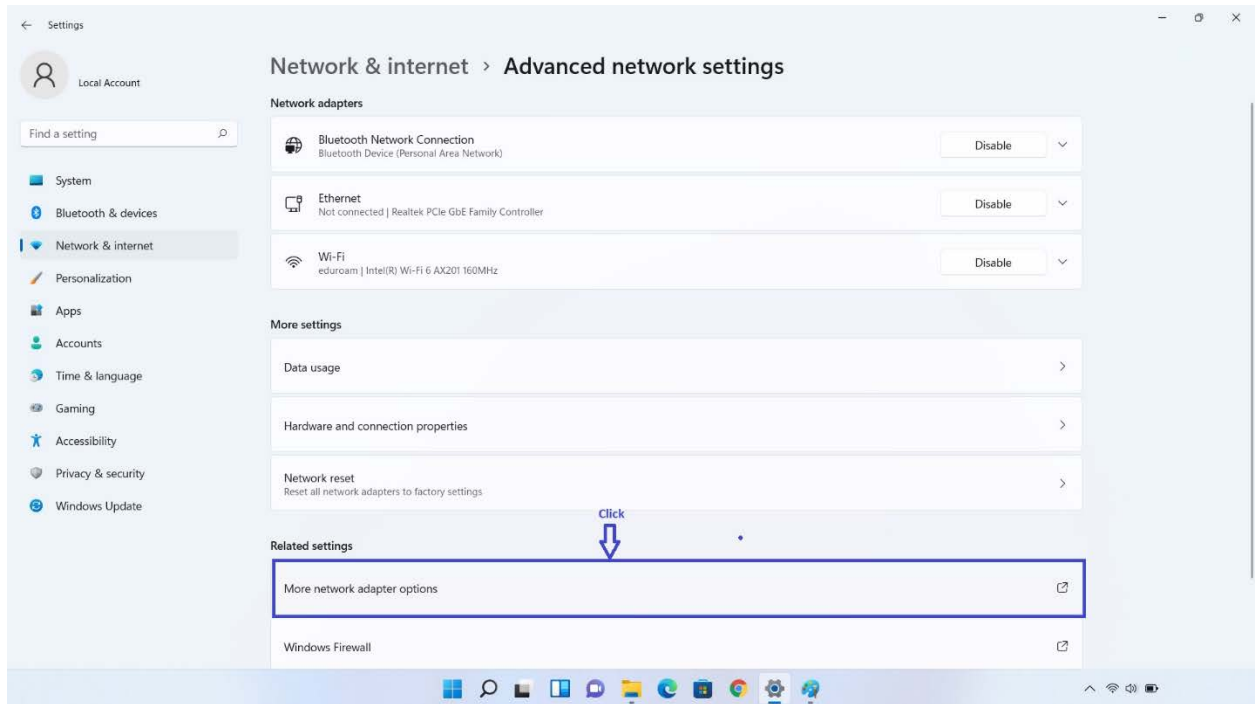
Settings

Local Account

Find a setting

System
Bluetooth & devices
Network & internet
Personalization
Apps
Accounts
Time & language
Gaming
Accessibility
Privacy & security
Windows Update

Network & internet > Advanced network settings

Network adapters

Bluetooth Network Connection
Bluetooth Device (Personal Area Network)
Disable

Ethernet
Not connected | Realtek PCIe GbE Family Controller
Disable

Wi-Fi
eduroam | Intel(R) Wi-Fi 6 AX201 160MHz
Disable

More settings

Data usage

Hardware and connection properties

Network reset
Reset all network adapters to factory settings

Click

Related settings

More network adapter options

Windows Firewall